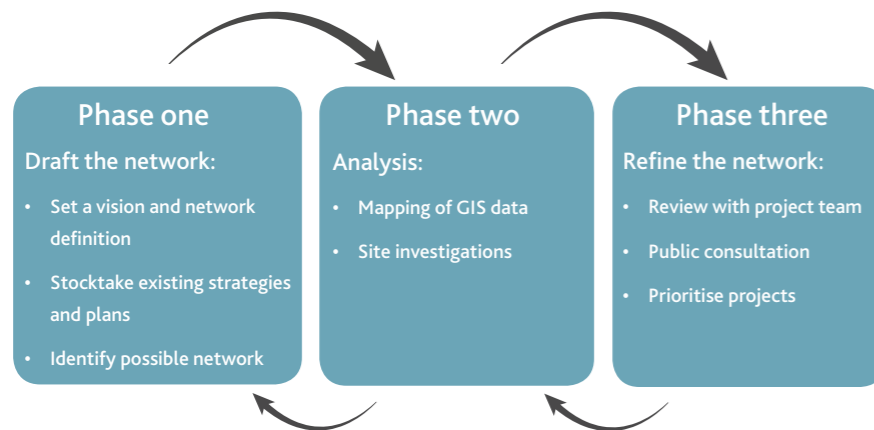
Phase one

Draft the network:

- Set a vision and network definition
- Stocktake existing strategies and plans
- Identify possible network

Phase two

Analysis:

- Mapping of GIS data
- Site investigations

Phase three

Refine the network:

- Review with project team
- Public consultation
- Prioritise projects